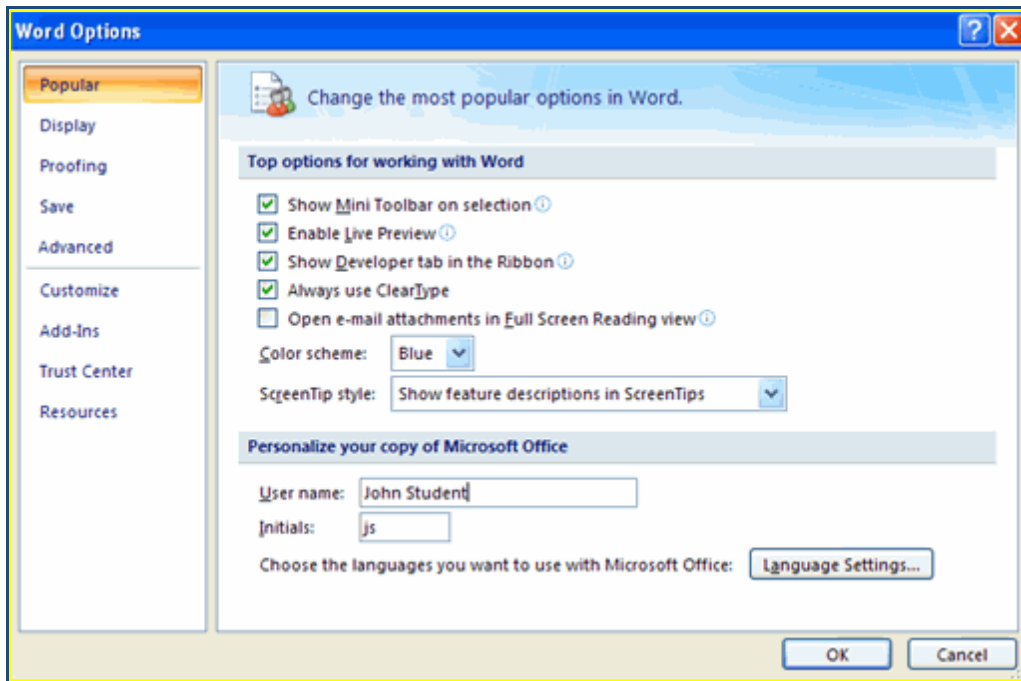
Word Options

Popular
Display
Proofing
Save
Advanced
Customize
Add-Ins
Trust Center
Resources

Change the most popular options in Word.

Top options for working with Word

Show Mini Toolbar on selection
Enable Live Preview
Show Developer tab in the Ribbon
Always use ClearType
Open e-mail attachments in Full Screen Reading view

Color scheme: Blue
ScreenTip style: Show feature descriptions in ScreenTips

Personalize your copy of Microsoft Office

User name: John Student
Initials: js
Choose the languages you want to use with Microsoft Office: Language Settings...

OK
Cancel